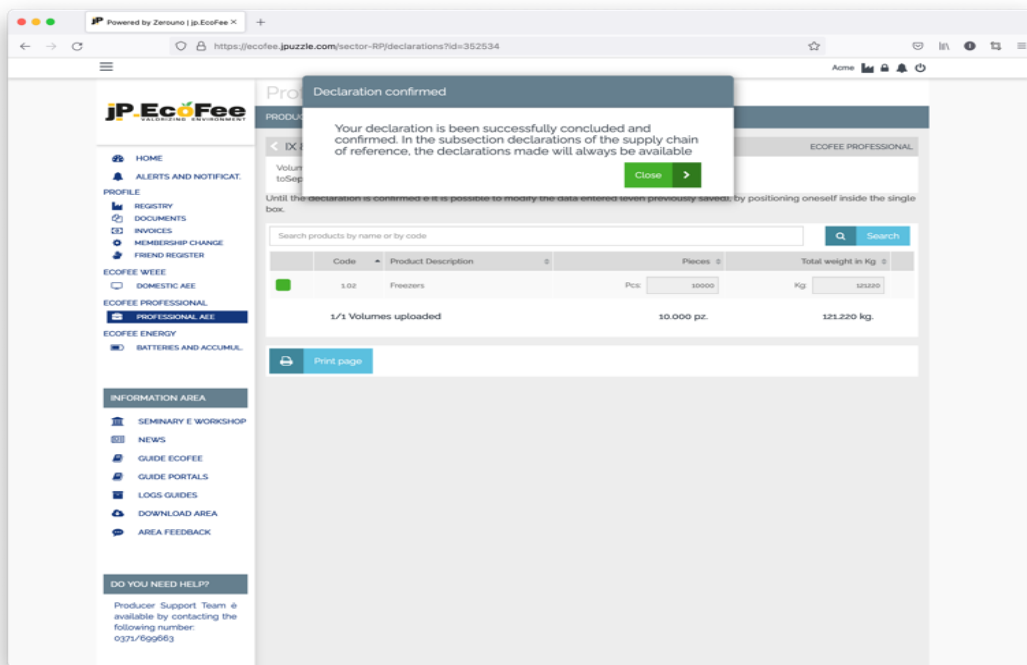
Powered by Zerouno | jp.EcoFee ×

https://ecofee.jpuzzle.com/sector-RP/declarations?id=352534

Acme

jP EcoFee
VALORIZING ENVIRONMENT

HOME
ALERTS AND NOTIFICAT.
PROFILE
REGISTRY
DOCUMENTS
INVOICES
MEMBERSHIP CHANGE
FRIEND REGISTER
ECOFEE WEEE
DOMESTIC AEE
ECOFEE PROFESSIONAL
PROFESSIONAL AEE
ECOFEE ENERGY
BATTERIES AND ACCUMUL.

INFORMATION AREA
SEMINARY E WORKSHOP
NEWS
GUIDE ECOFEE
GUIDE PORTALS
LOGS GUIDES
DOWNLOAD AREA
AREA FEEDBACK

DO YOU NEED HELP?
Producer Support Team è available by contacting the following number: 0371/699663

Pro
PRODUC
IX
ECOFEE PROFESSIONAL
Volum
toSep

Declaration confirmed
Your declaration is been successfully concluded and confirmed. In the subsection declarations of the supply chain of reference, the declarations made will always be available
Close

Until the declaration is confirmed e it is possible to modify the data entered (even previously saved), by positioning oneself inside the single box.

Search products by name or by code
Search

| | Code | Product Description | Pieces | Total weight in Kg |
|---|---|---|---|---|
| | 1.02 | Freezers | Pcs: 10000 | Kg: 121220 |
| | 1/1 Volumes uploaded | | 10.000 pz. | 121.220 kg. |

Print page